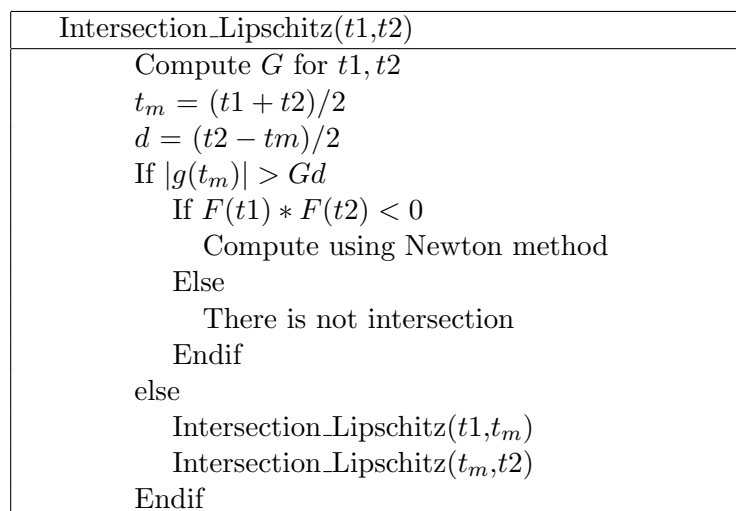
Intersection_Lipschitz($t1$,$t2$)

Compute $G$ for $t1, t2$
$t_m = (t1 + t2)/2$
$d = (t2 - tm)/2$
If $|g(t_m)| > Gd$
If $F(t1) * F(t2) < 0$
Compute using Newton method
Else
There is not intersection
Endif
else
Intersection_Lipschitz($t1$,$t_m$)
Intersection_Lipschitz($t_m$,$t2$)
Endif